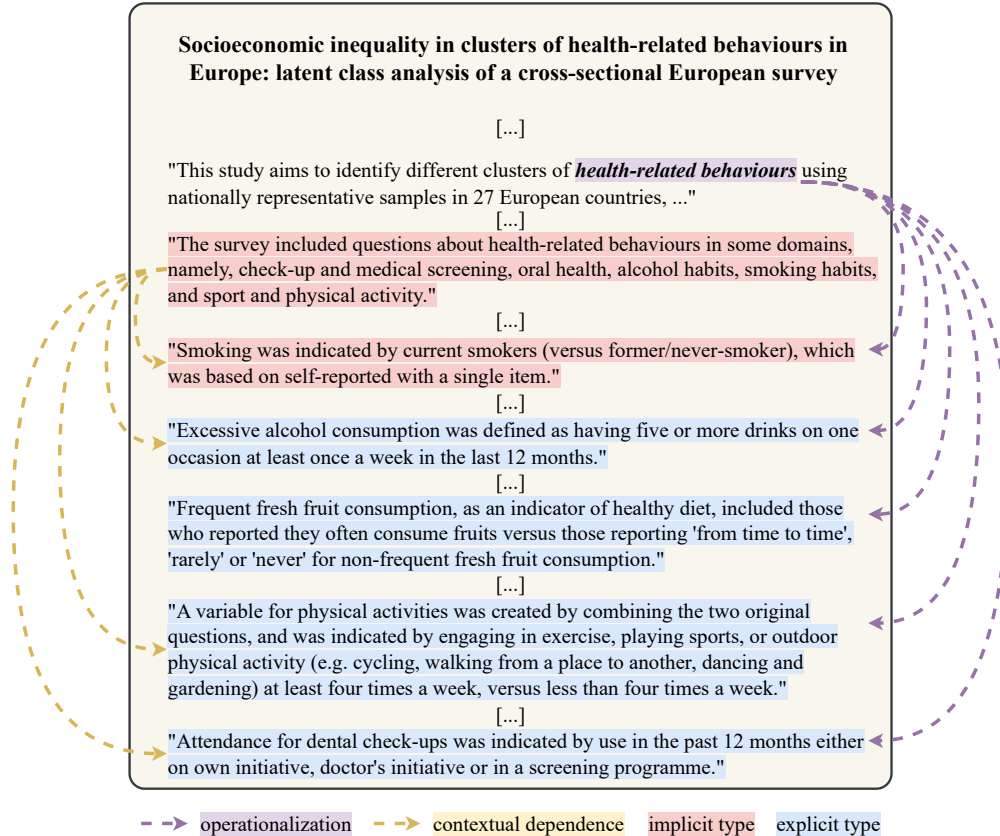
Socioeconomic inequality in clusters of health-related behaviours in Europe: latent class analysis of a cross-sectional European survey

[...]

"This study aims to identify different clusters of ***health-related behaviours*** using nationally representative samples in 27 European countries, ..."

[...]

"The survey included questions about health-related behaviours in some domains, namely, check-up and medical screening, oral health, alcohol habits, smoking habits, and sport and physical activity."

[...]

"Smoking was indicated by current smokers (versus former/never-smoker), which was based on self-reported with a single item."

[...]

"Excessive alcohol consumption was defined as having five or more drinks on one occasion at least once a week in the last 12 months."

[...]

"Frequent fresh fruit consumption, as an indicator of healthy diet, included those who reported they often consume fruits versus those reporting 'from time to time', 'rarely' or 'never' for non-frequent fresh fruit consumption."

[...]

"A variable for physical activities was created by combining the two original questions, and was indicated by engaging in exercise, playing sports, or outdoor physical activity (e.g. cycling, walking from a place to another, dancing and gardening) at least four times a week, versus less than four times a week."

[...]

"Attendance for dental check-ups was indicated by use in the past 12 months either on own initiative, doctor's initiative or in a screening programme."

operationalization contextual dependence implicit type explicit type